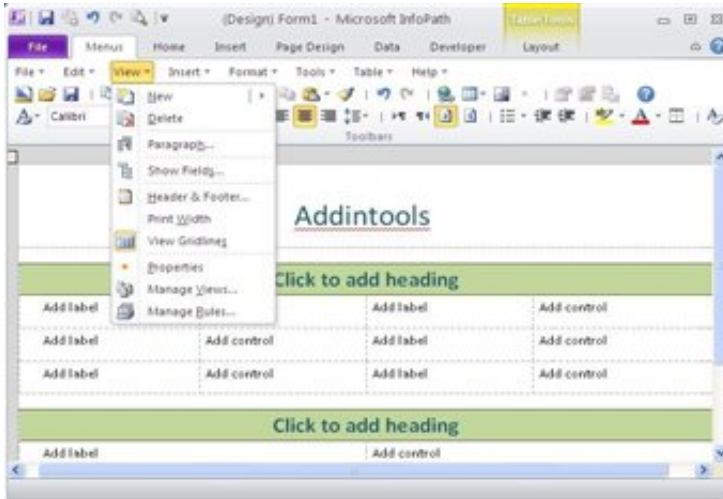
(Design) Form1 - Microsoft InfoPath

Table Tools

File Menus Home Insert Page Design Data Developer Layout

File Edit View Insert Format Tools Table Help

Calibri

Toolbars

New
Delete
Paragraph...
Show Fields...
Header & Footer...
Print Width
View Gridlines
Properties
Manage Views...
Manage Rules...

Addintools

Click to add heading

| Add label | | Add label | Add control |
|---|---|---|---|
| Add label | Add control | Add label | Add control |
| Add label | Add control | Add label | Add control |

Click to add heading

| Add label | Add control |
|---|---|